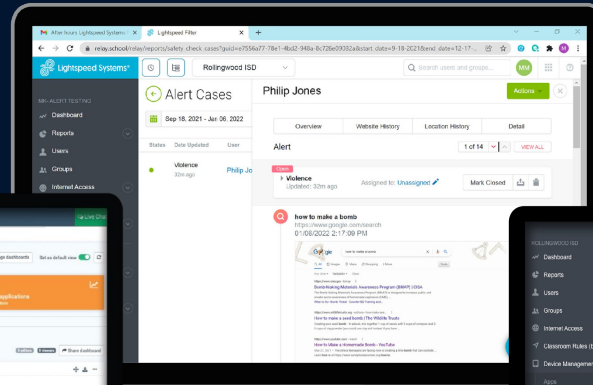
M After hours Lightspeed Systems ×
Lightspeed Filter ×
+
relay.school/relay/reports/safety_check_cases?guid=e7556a77-78e1-4bd2-948a-8c726e39032a&start_date=9-18-2021&end_date=12-17-

Lightspeed Systems®

Rollingwood ISD

Search users and groups...

MM

MR. ALERT TESTING
Dashboard
Reports
Users
Groups
Internet Access

Alert Cases

Sep 18, 2021 - Jun 06, 2022

Status
Date Updated
User

Violence
30m ago
Philip J

Philip Jones

Actions

Overview
Website History
Location History
Detail

Alert

1 of 14

VIEW ALL

Open
Violence
Updated: 32m ago
Assigned to: Unassigned
Mark Closed

how to make a bomb
https://www.google.com/search
01/06/2022 2:17:09 PM

Google
how to make a bomb

How to make a bomb | The Wildlife Trusts
How to make a seed bomb | The Wildlife Trusts
How to Make a Homemade Bomb - YouTube

Set as default view
Applications
Share dashboard

ROLLINGWOOD ISD
Dashboard
Reports
Users
Groups
Internet Access
Classroom Rules (B
Device Management
Apps